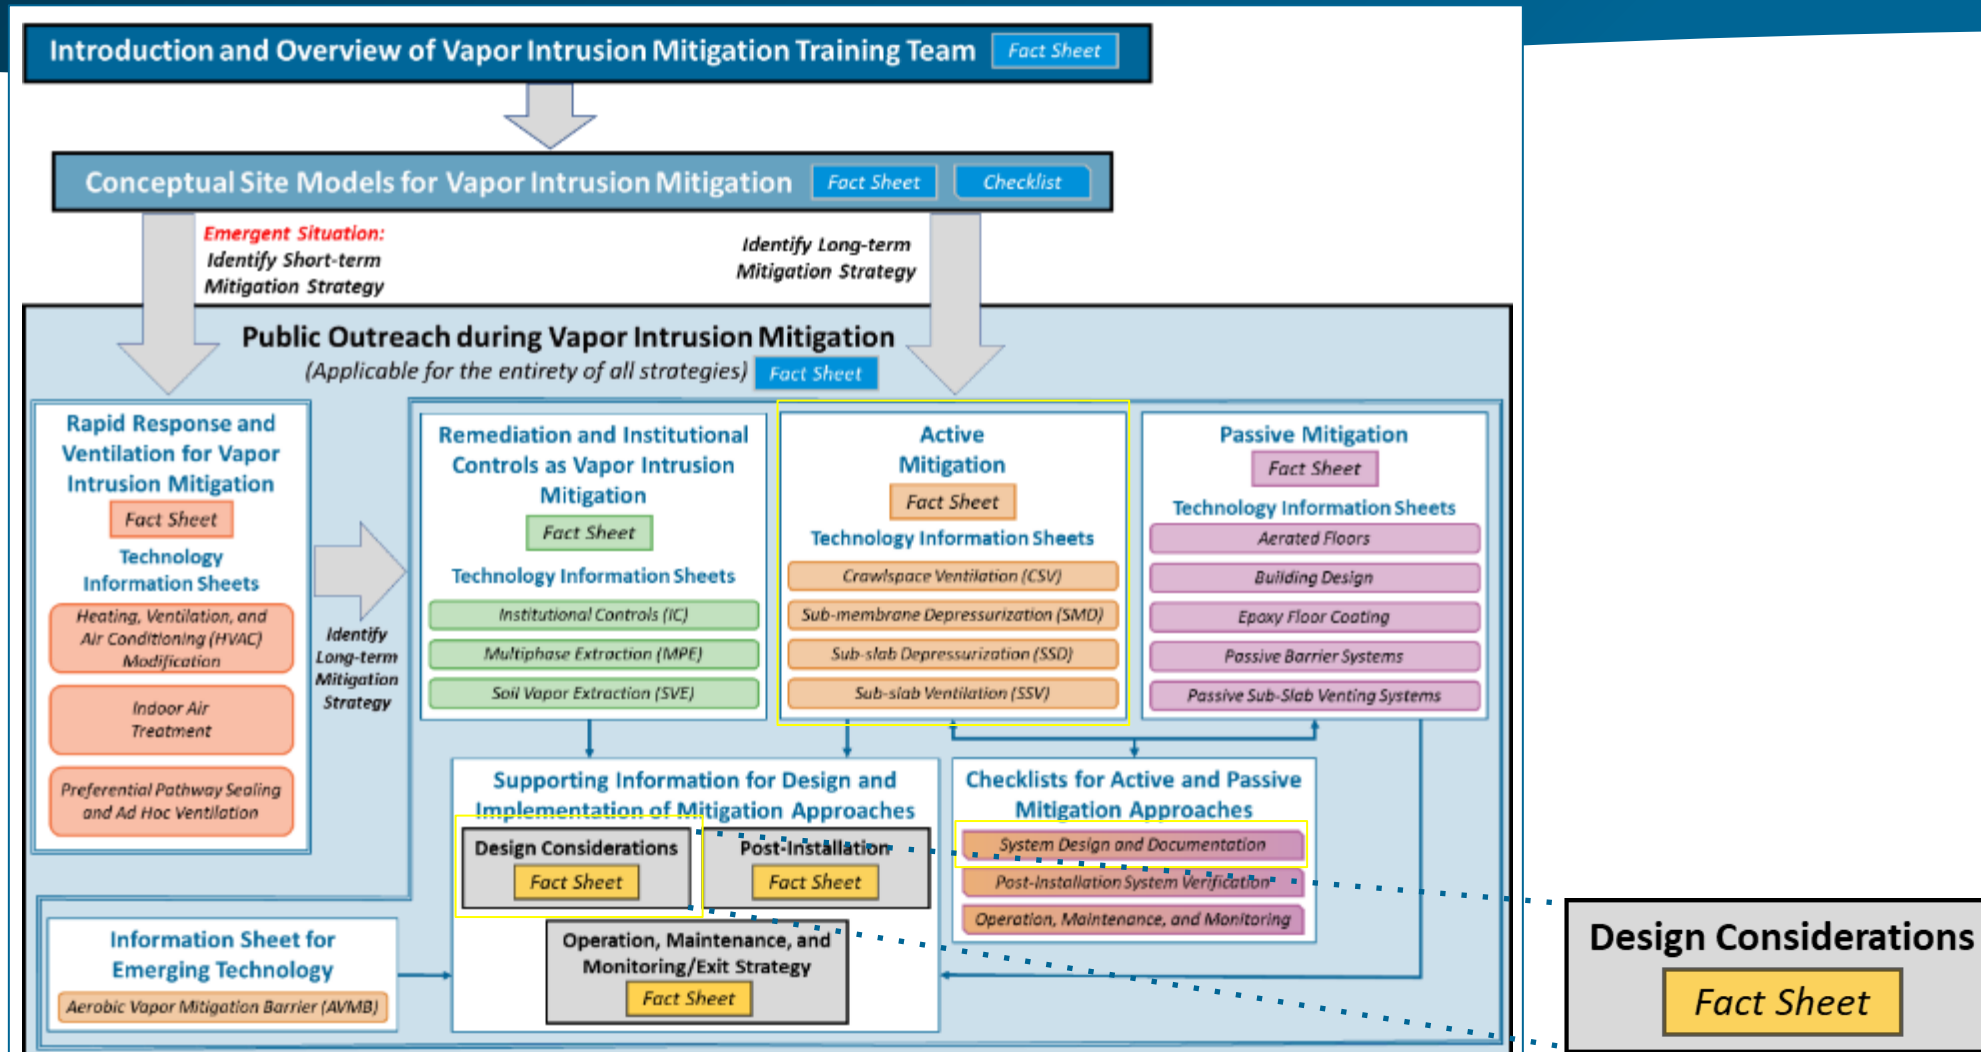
Introduction and Overview of Vapor Intrusion Mitigation Training Team Fact Sheet

Conceptual Site Models for Vapor Intrusion Mitigation Fact Sheet Checklist

Emergent Situation: Identify Short-term Mitigation Strategy

Identify Long-term Mitigation Strategy

Public Outreach during Vapor Intrusion Mitigation
(Applicable for the entirety of all strategies) Fact Sheet

Rapid Response and Ventilation for Vapor Intrusion Mitigation
Fact Sheet
Technology Information Sheets
Heating, Ventilation, and Air Conditioning (HVAC) Modification
Indoor Air Treatment
Preferential Pathway Sealing and Ad Hoc Ventilation

Identify Long-term Mitigation Strategy

Remediation and Institutional Controls as Vapor Intrusion Mitigation
Fact Sheet
Technology Information Sheets
Institutional Controls (IC)
Multiphase Extraction (MPE)
Soil Vapor Extraction (SVE)

Active Mitigation
Fact Sheet
Technology Information Sheets
Crawlspace Ventilation (CSV)
Sub-membrane Depressurization (SMD)
Sub-slab Depressurization (SSD)
Sub-slab Ventilation (SSV)

Passive Mitigation
Fact Sheet
Technology Information Sheets
Aerated Floors
Building Design
Epoxy Floor Coating
Passive Barrier Systems
Passive Sub-Slab Venting Systems

Supporting Information for Design and Implementation of Mitigation Approaches
Design Considerations
Fact Sheet
Post-Installation
Fact Sheet
Operation, Maintenance, and Monitoring/Exit Strategy
Fact Sheet

Checklists for Active and Passive Mitigation Approaches
System Design and Documentation
Post-Installation System Verification
Operation, Maintenance, and Monitoring

Information Sheet for Emerging Technology
Aerobic Vapor Mitigation Barrier (AVMB)

Design Considerations
Fact Sheet